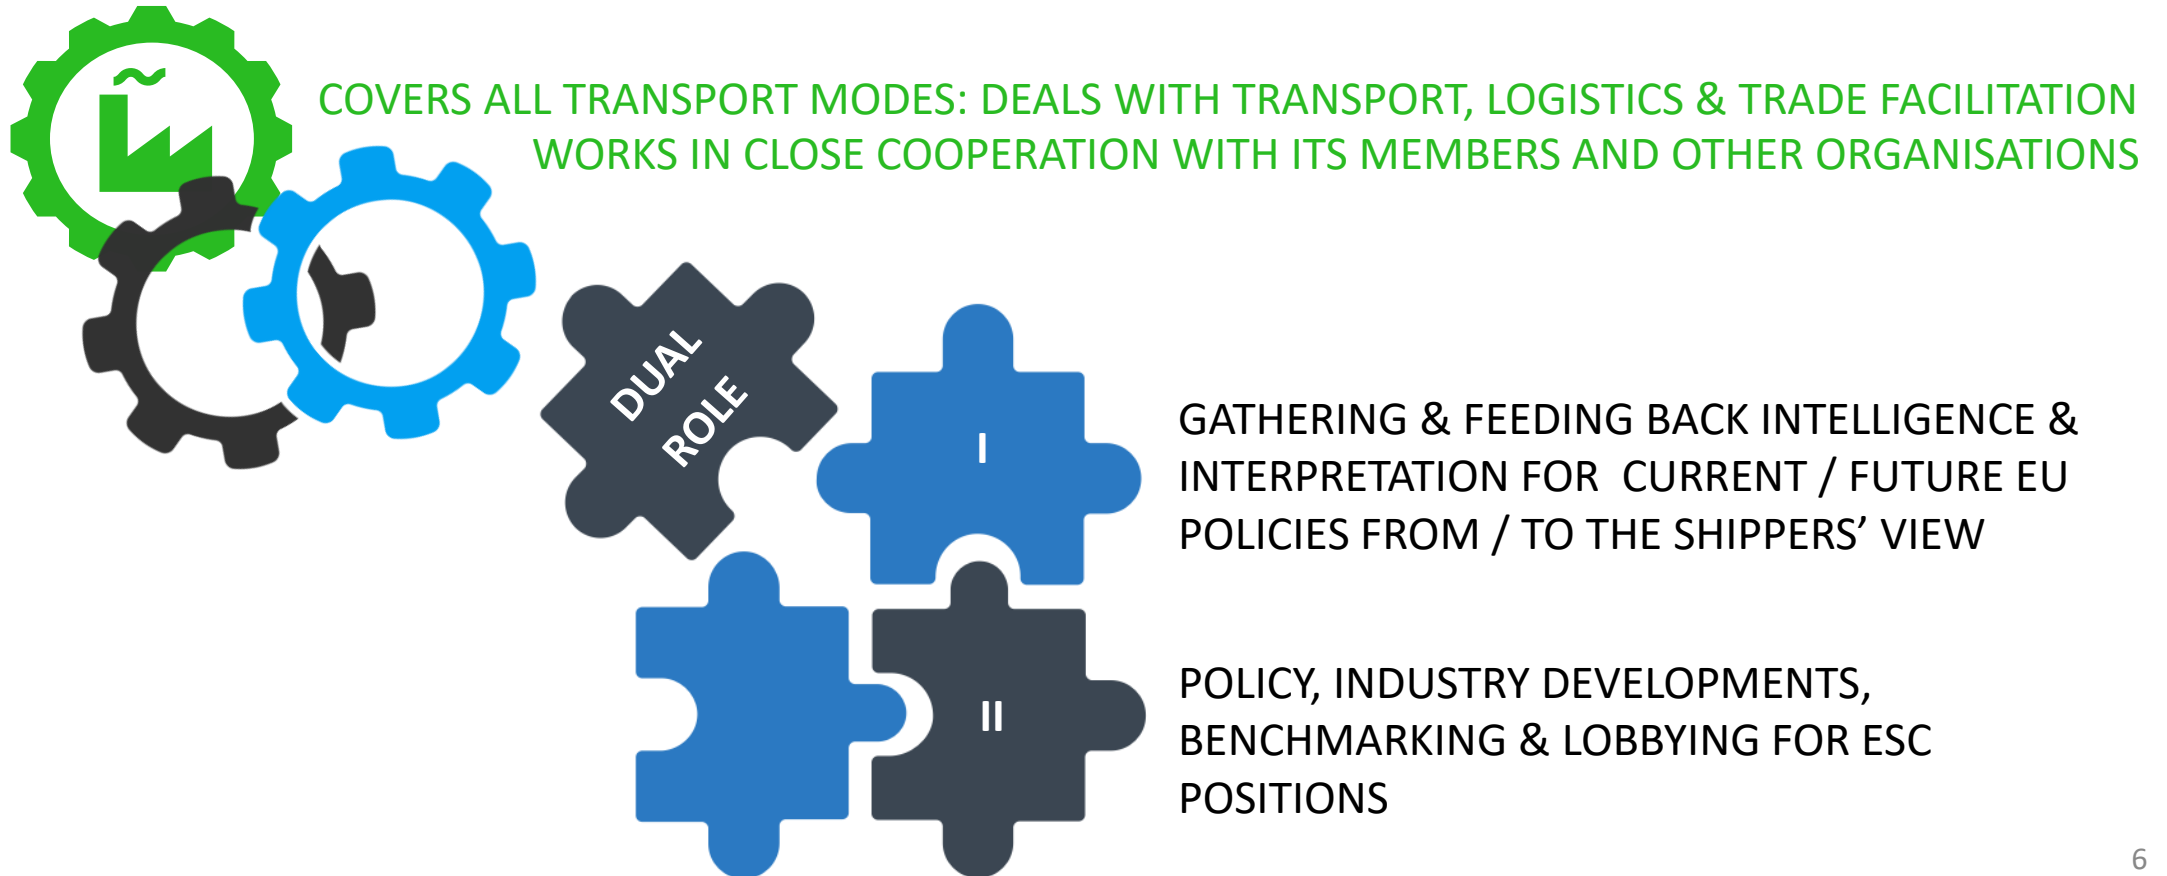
COVERS ALL TRANSPORT MODES: DEALS WITH TRANSPORT, LOGISTICS & TRADE FACILITATION
WORKS IN CLOSE COOPERATION WITH ITS MEMBERS AND OTHER ORGANISATIONS

DUAL ROLE

I

GATHERING & FEEDING BACK INTELLIGENCE & INTERPRETATION FOR CURRENT / FUTURE EU POLICIES FROM / TO THE SHIPPERS' VIEW

II

POLICY, INDUSTRY DEVELOPMENTS, BENCHMARKING & LOBBYING FOR ESC POSITIONS

6